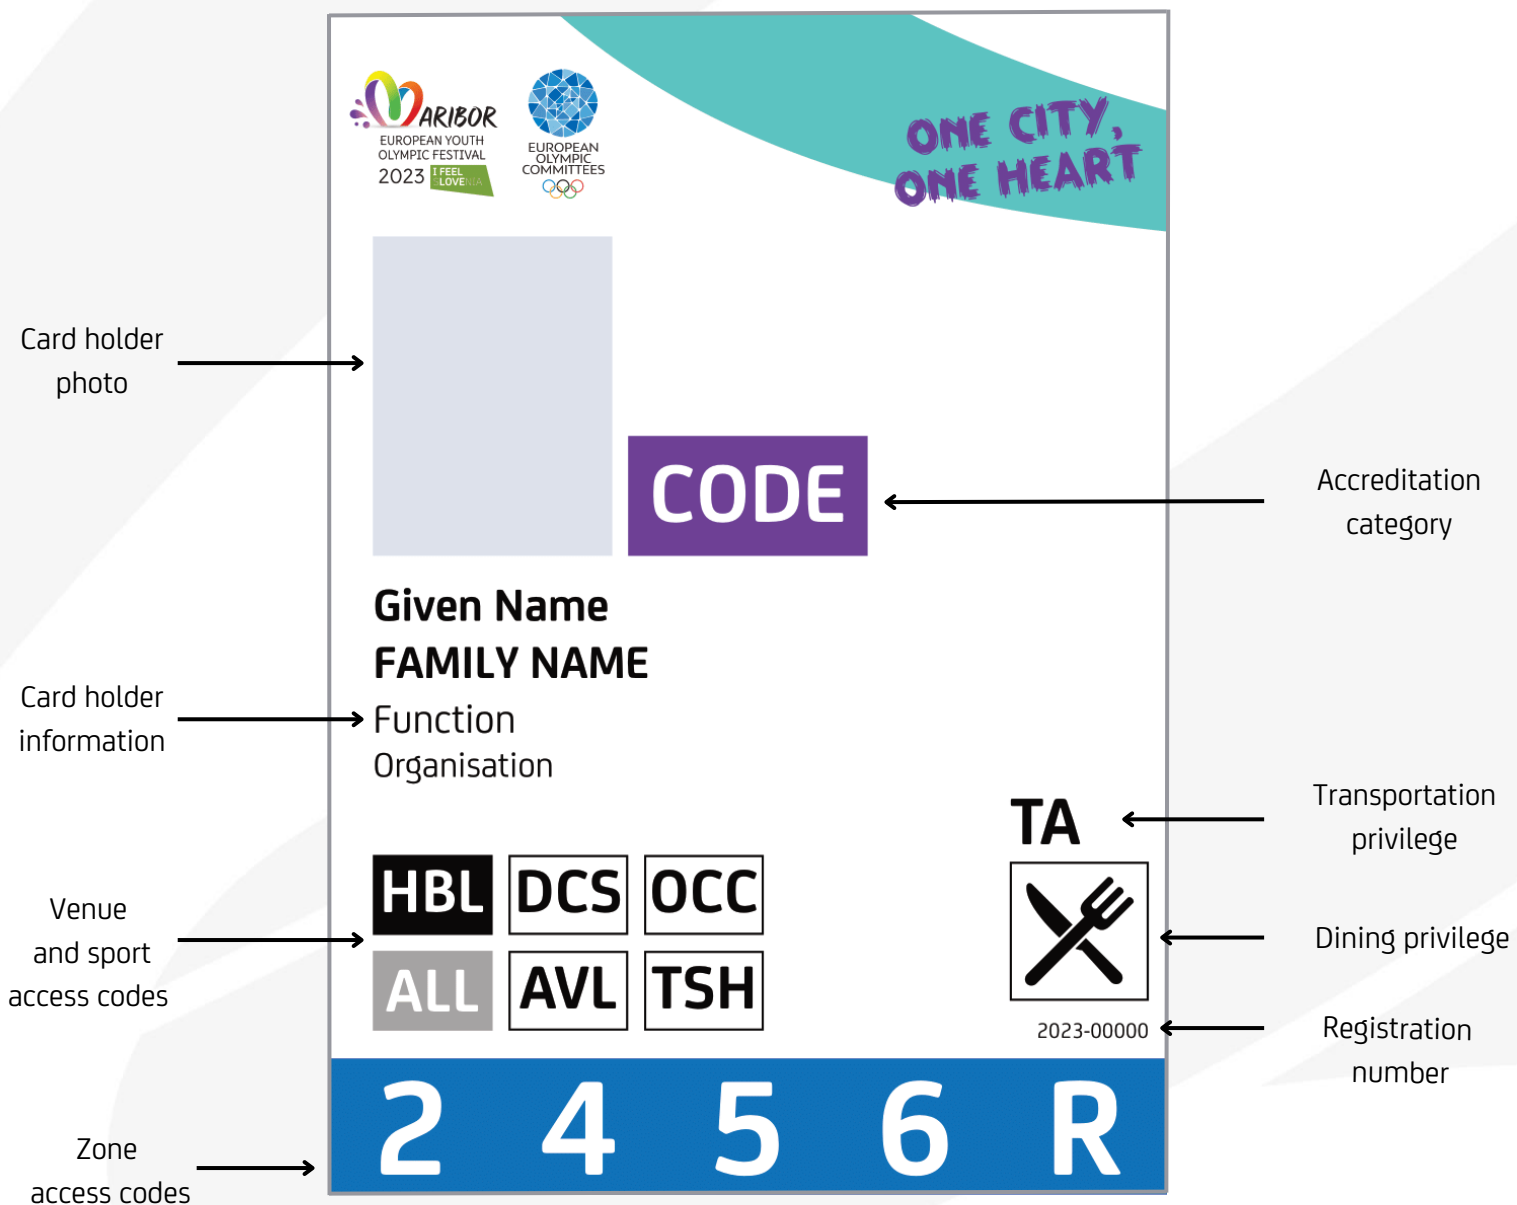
MARIBOR
EUROPEAN YOUTH OLYMPIC FESTIVAL
2023 I FEEL SLOVENIA

EUROPEAN OLYMPIC COMMITTEES

ONE CITY, ONE HEART

Card holder photo

CODE

Accreditation category

Given Name
FAMILY NAME
Function
Organisation

Card holder information

TA

Transportation privilege

| HBL | DCS | OCC |
|---|---|---|
| ALL | AVL | TSH |

Venue and sport access codes

Dining privilege

2023-00000

Registration number

2 4 5 6 R

Zone access codes